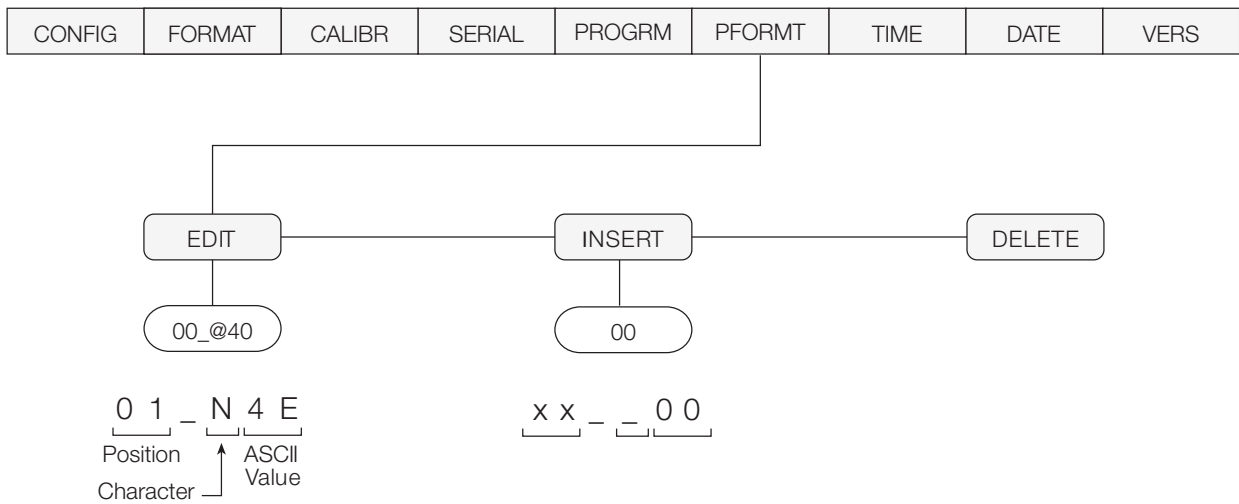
| CONFIG | FORMAT | CALIBR | SERIAL | PROGRM | PFORMT | TIME | DATE | VERS |
|---|---|---|---|---|---|---|---|---|

EDIT

INSERT

DELETE

00_@40

00

0 1 _ N 4 E

Position

ASCII Value

Character

x x _ _ 0 0